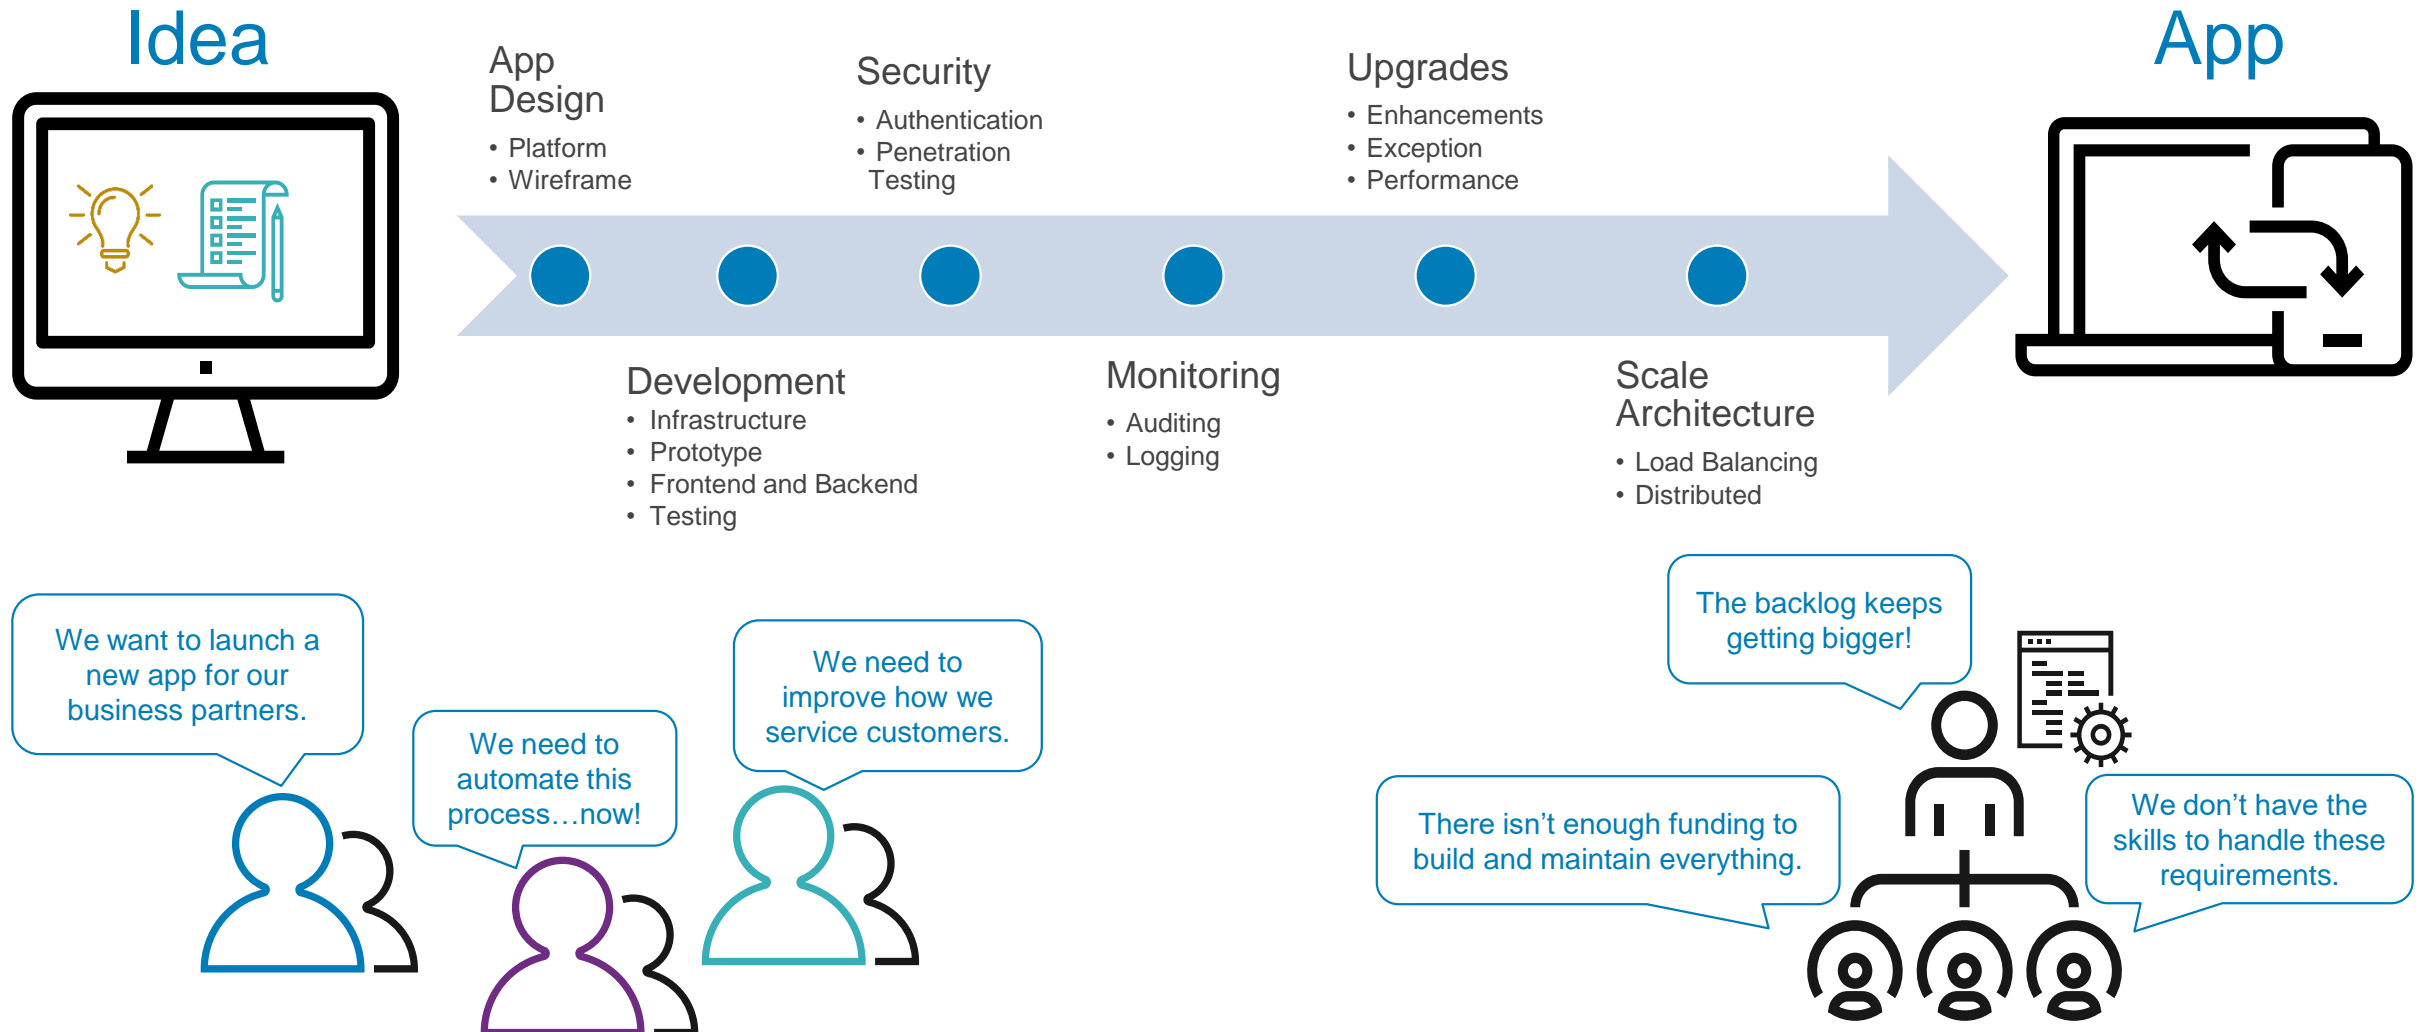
Idea

App

App Design
• Platform
• Wireframe

Security
• Authentication
• Penetration Testing

Upgrades
• Enhancements
• Exception
• Performance

Development
• Infrastructure
• Prototype
• Frontend and Backend
• Testing

Monitoring
• Auditing
• Logging

Scale Architecture
• Load Balancing
• Distributed

We want to launch a new app for our business partners.

We need to automate this process…now!

We need to improve how we service customers.

The backlog keeps getting bigger!

There isn't enough funding to build and maintain everything.

We don't have the skills to handle these requirements.